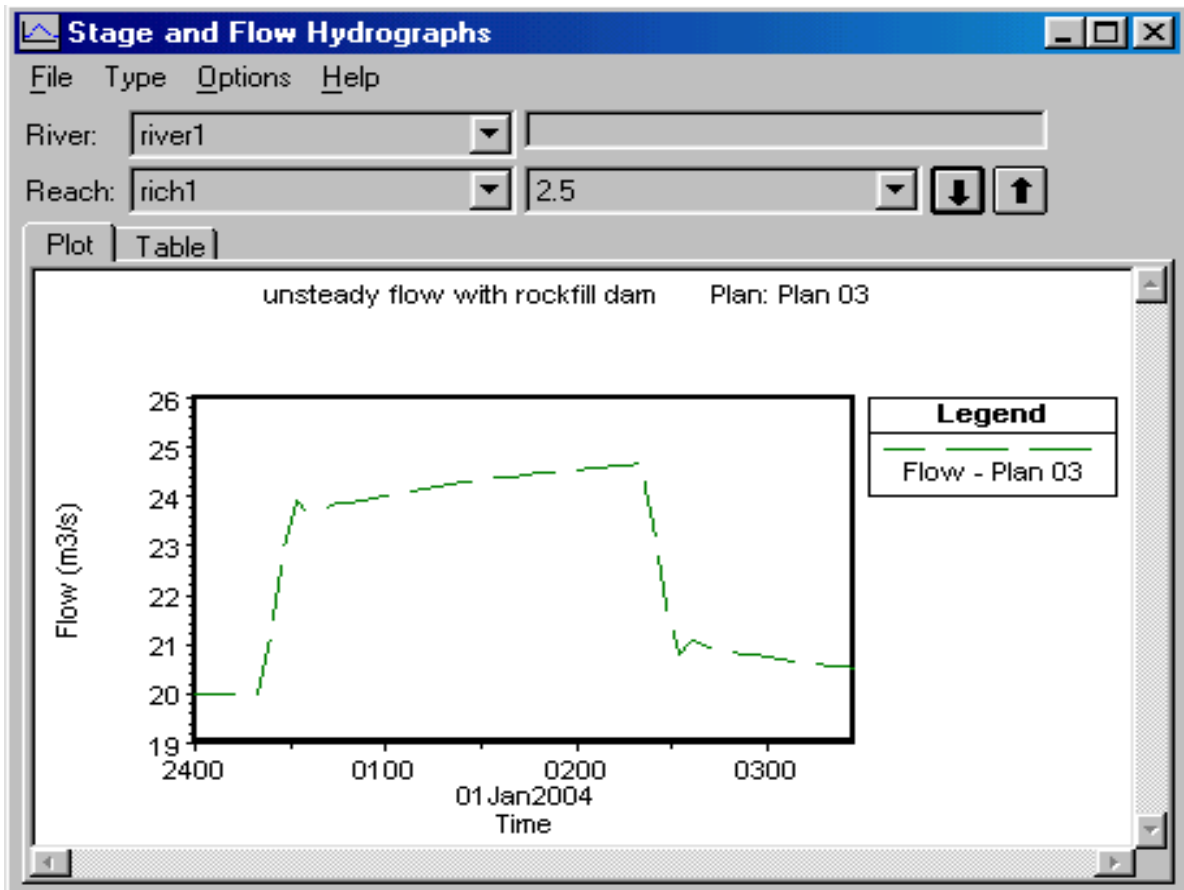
Stage and Flow Hydrographs

File Type Options Help

River: river1

Reach: rich1 2.5

Plot Table

unsteady flow with rockfill dam Plan: Plan 03

Flow (m3/s)

26
25
24
23
22
21
20
19

2400 0100 0200 0300
01Jan2004
Time

Legend
Flow - Plan 03